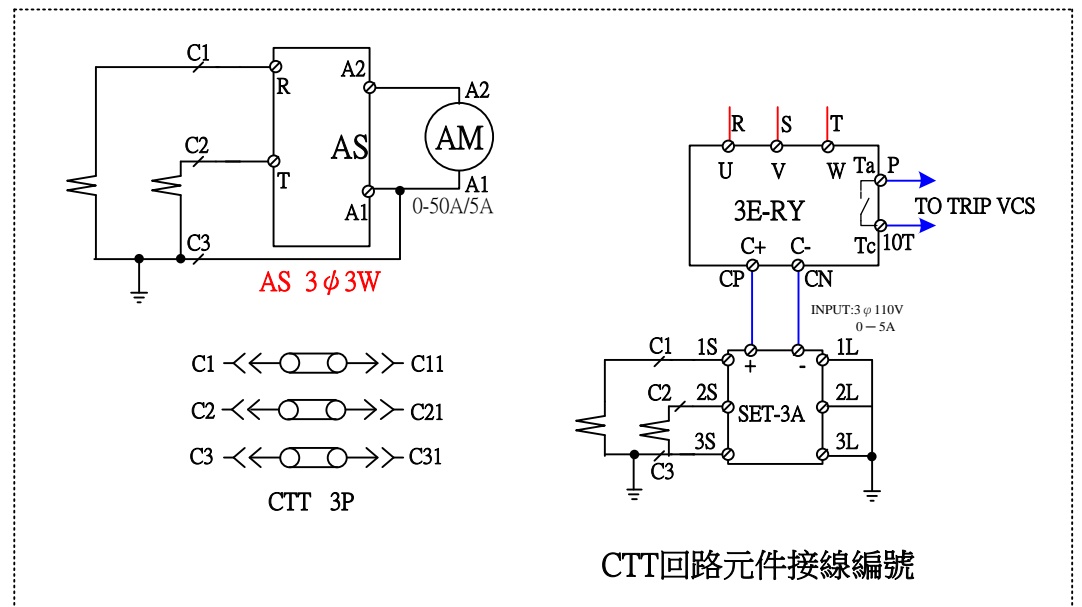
C1
R
A2
A2
AM
C2
AS
T
A1
A1
0-50A/5A
C3
AS 3$\phi$3W

C1 C11
C2 C21
C3 C31
CTT 3P

R S T
U V W
Ta P
3E-RY
TO TRIP VCS
Tc 10T
C+ C-
CP CN
INPUT:3 $\varphi$ 110V
0－5A
C1 1S + - 1L
C2 2S SET-3A 2L
3S 3L
C3

CTT回路元件接線編號